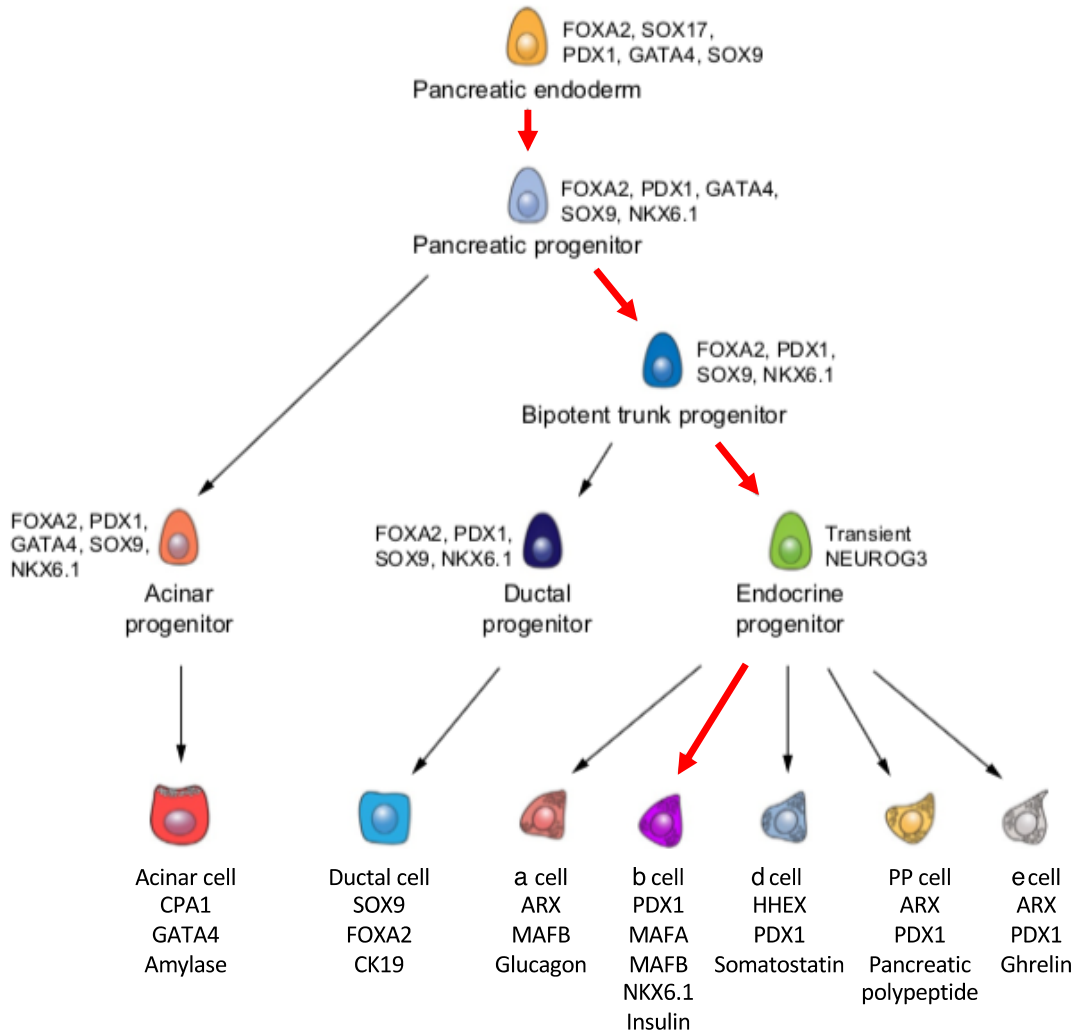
FOXA2, SOX17, PDX1, GATA4, SOX9
Pancreatic endoderm

FOXA2, PDX1, GATA4, SOX9, NKX6.1
Pancreatic progenitor

FOXA2, PDX1, SOX9, NKX6.1
Bipotent trunk progenitor

FOXA2, PDX1, GATA4, SOX9, NKX6.1
Acinar progenitor

FOXA2, PDX1, SOX9, NKX6.1
Ductal progenitor

Transient NEUROG3
Endocrine progenitor

Acinar cell
CPA1
GATA4
Amylase

Ductal cell
SOX9
FOXA2
CK19

a cell
ARX
MAFB
Glucagon

b cell
PDX1
MAFA
MAFB
NKX6.1
Insulin

d cell
HHEX
PDX1
Somatostatin

PP cell
ARX
PDX1
Pancreatic polypeptide

e cell
ARX
PDX1
Ghrelin